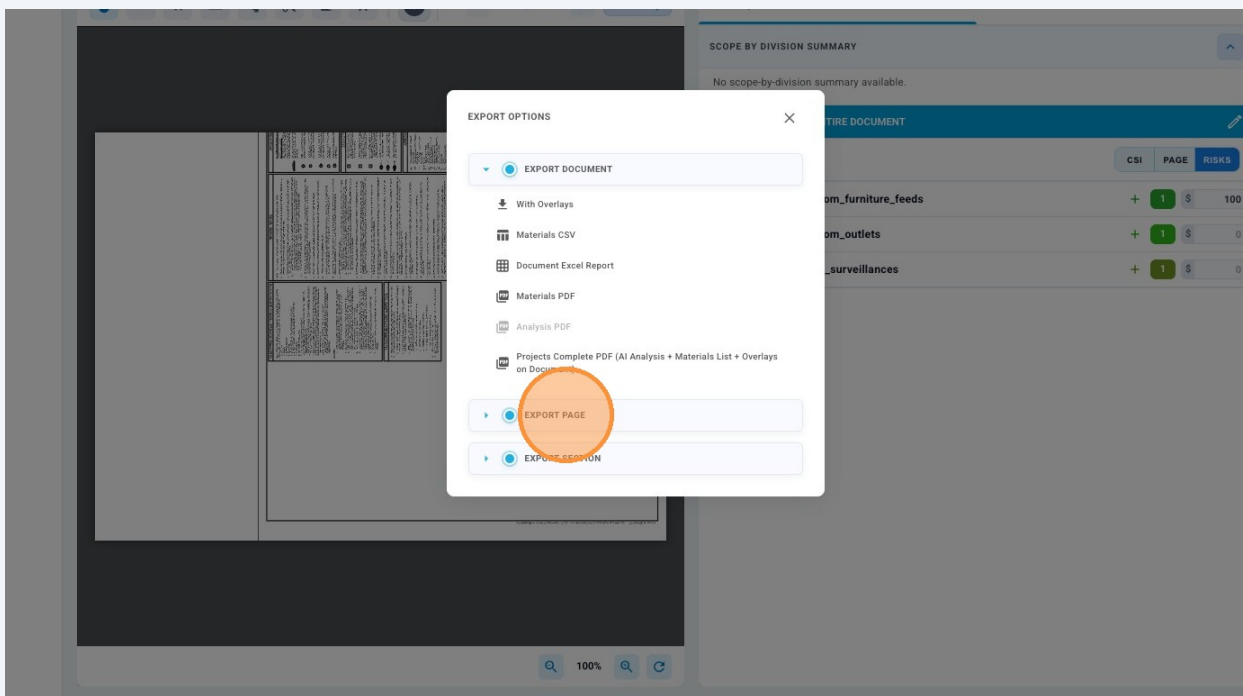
SCOPE BY DIVISION SUMMARY

No scope-by-division summary available.

EXPORT OPTIONS

TIRE DOCUMENT

EXPORT DOCUMENT

CSI PAGE RISKS

With Overlays

om_furniture_feeds

\+ 1 $ 100

Materials CSV

om_outlets

\+ 1 $ 0

Document Excel Report

_surveillances

\+ 1 $ 0

Materials PDF

Analysis PDF

Projects Complete PDF (AI Analysis + Materials List + Overlays on Docu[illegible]

EXPORT PAGE

EXPO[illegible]ON

100%